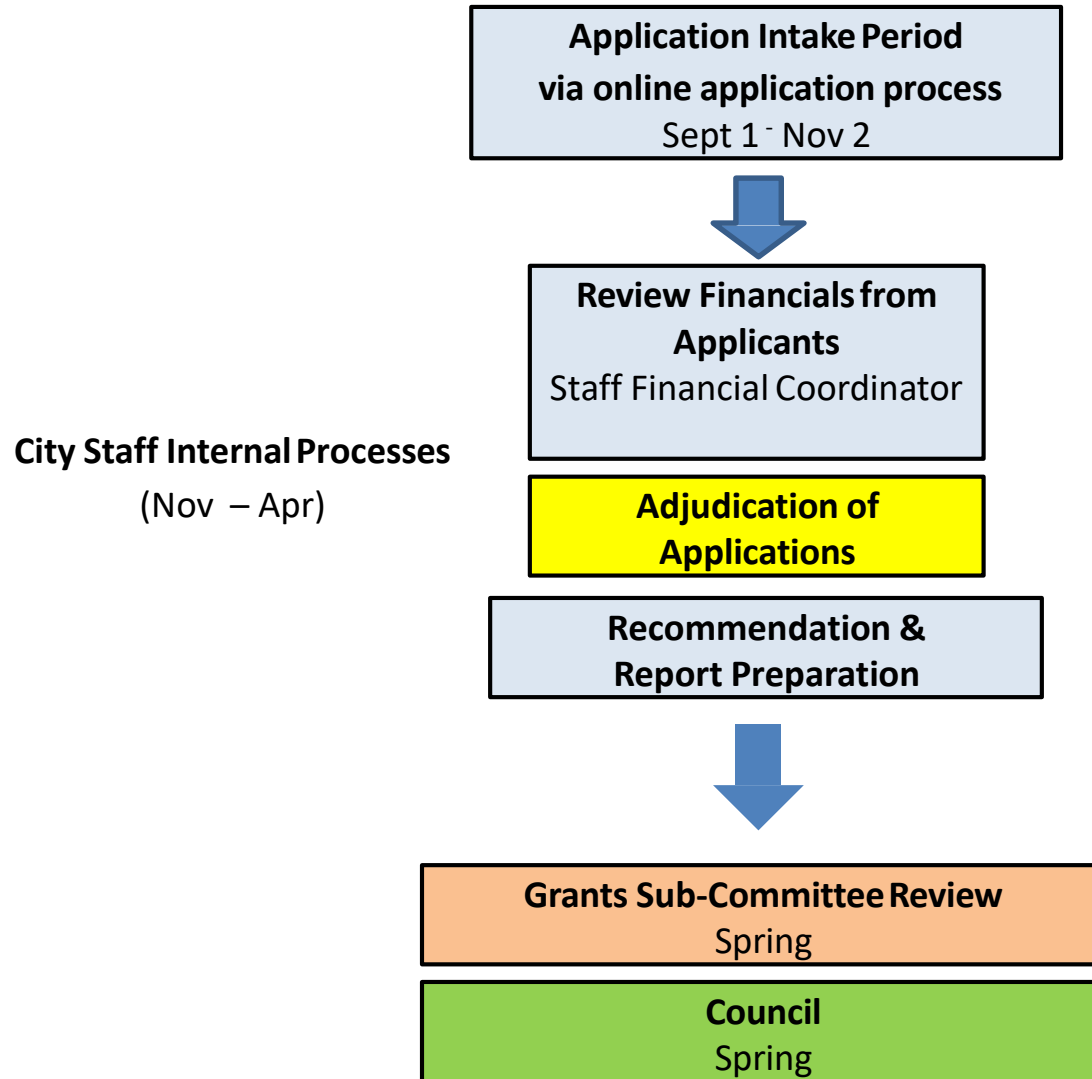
Application Intake Period
via online application process
Sept 1 - Nov 2

Review Financials from Applicants
Staff Financial Coordinator

City Staff Internal Processes
(Nov – Apr)

Adjudication of Applications

Recommendation & Report Preparation

Grants Sub-Committee Review
Spring

Council
Spring